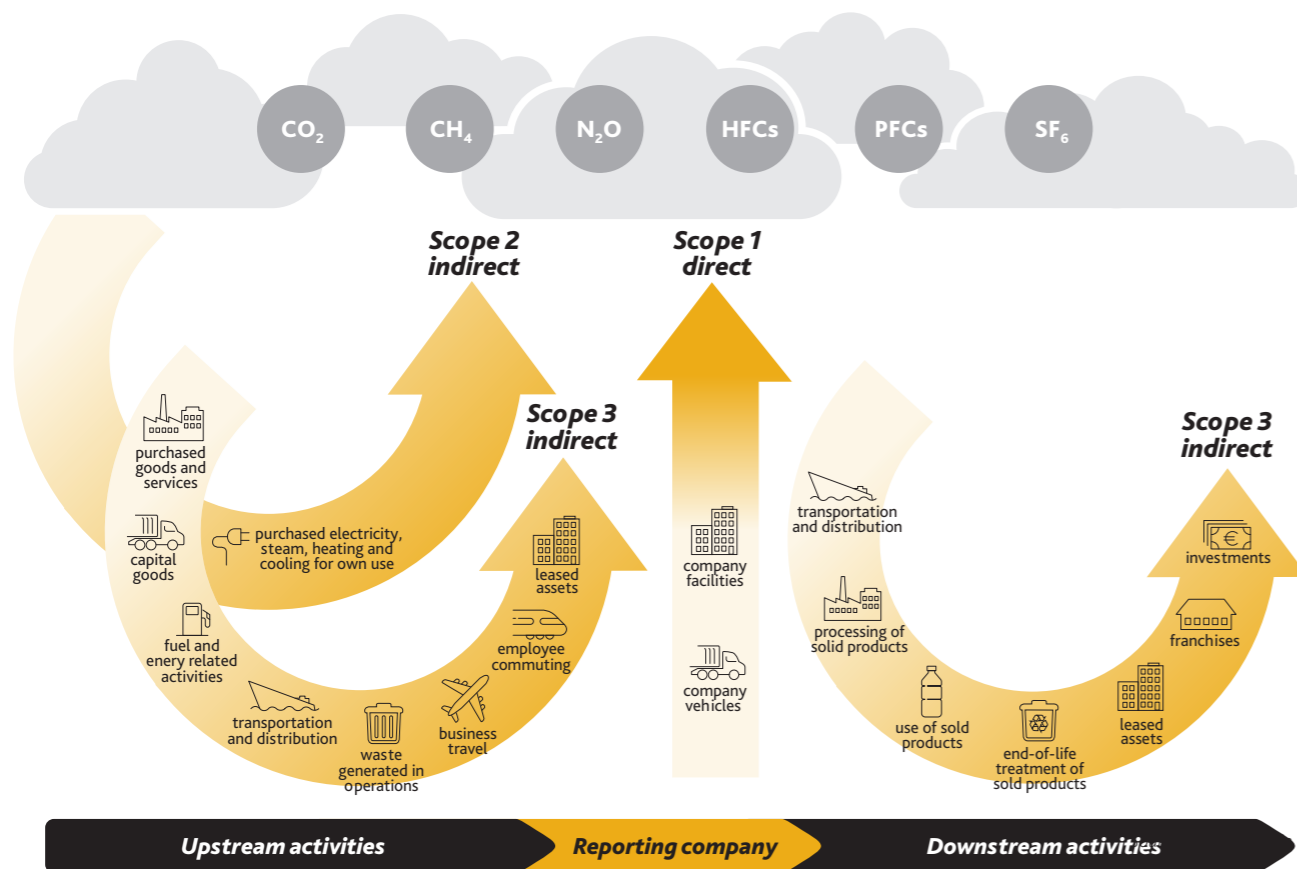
$CO_2$ $CH_4$ $N_2O$ HFCs PFCs $SF_6$

Scope 2 indirect

Scope 1 direct

Scope 3 indirect

purchased goods and services

capital goods

purchased electricity, steam, heating and cooling for own use

fuel and enery related activities

transportation and distribution

waste generated in operations

business travel

employee commuting

leased assets

company facilities

company vehicles

Scope 3 indirect

transportation and distribution

processing of solid products

use of sold products

end-of-life treatment of sold products

leased assets

franchises

investments

Upstream activities

Reporting company

Downstream activities